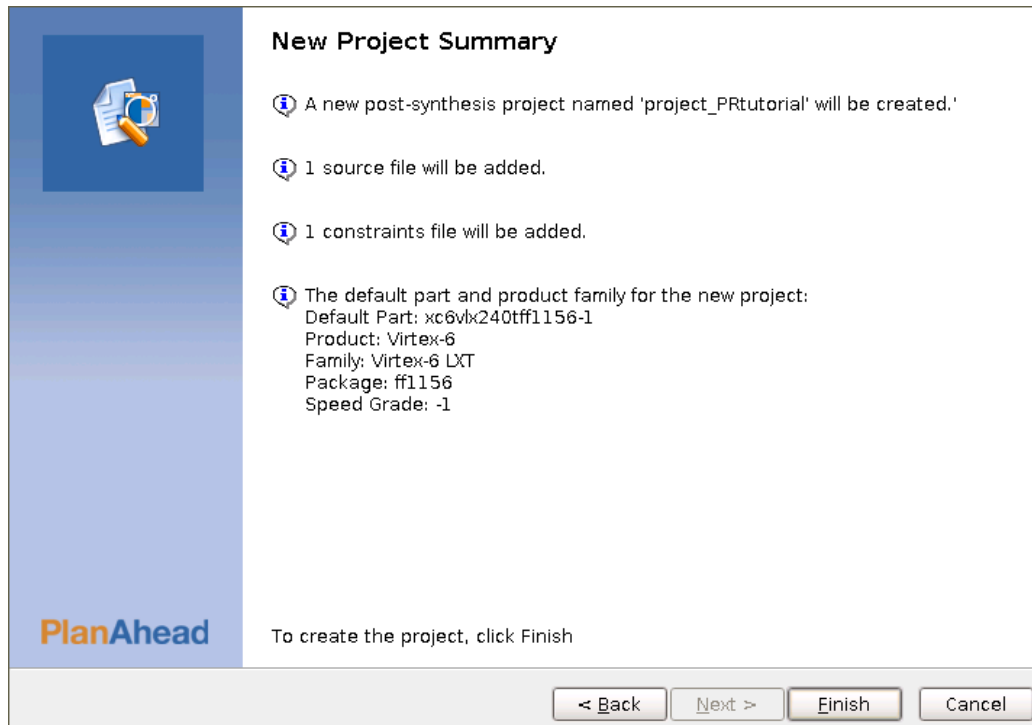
New Project Summary

A new post-synthesis project named 'project_PRtutorial' will be created.'

1 source file will be added.

1 constraints file will be added.

The default part and product family for the new project:
Default Part: xc6vlx240tff1156-1
Product: Virtex-6
Family: Virtex-6 LXT
Package: ff1156
Speed Grade: -1

PlanAhead

To create the project, click Finish

< Back | Next > | Finish | Cancel